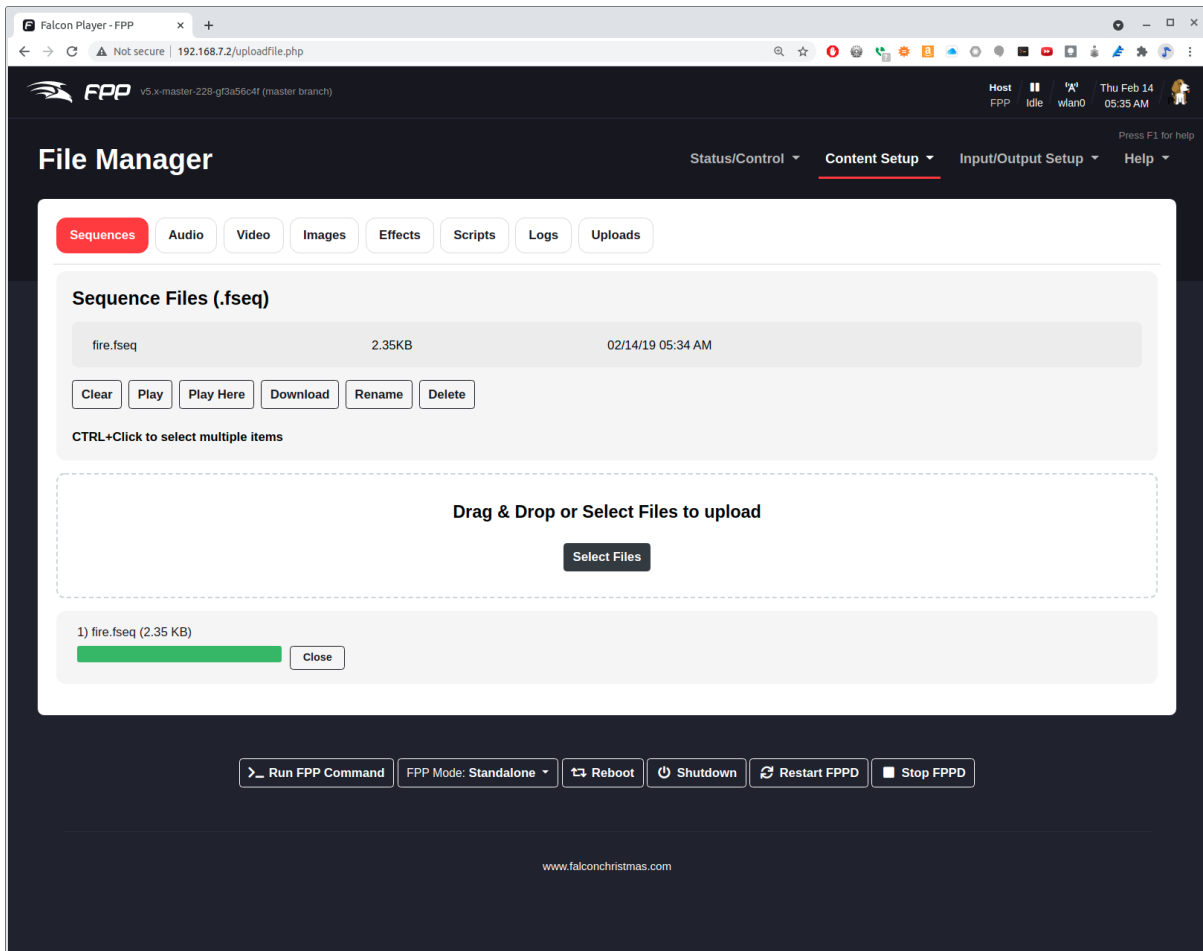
Falcon Player - FPP

Not secure | 192.168.7.2/uploadfile.php

FPP v5.x-master-228-gf3a56c4f (master branch)

Host FPP | Idle | wlan0 | Thu Feb 14 05:35 AM

Press F1 for help

File Manager

Status/Control Content Setup Input/Output Setup Help

Sequences Audio Video Images Effects Scripts Logs Uploads

Sequence Files (.fseq)

| fire.fseq | 2.35KB | 02/14/19 05:34 AM |
|---|---|---|

Clear Play Play Here Download Rename Delete

CTRL+Click to select multiple items

Drag & Drop or Select Files to upload

Select Files

1) fire.fseq (2.35 KB)

Close

Run FPP Command FPP Mode: Standalone Reboot Shutdown Restart FPPD Stop FPPD

www.falconchristmas.com